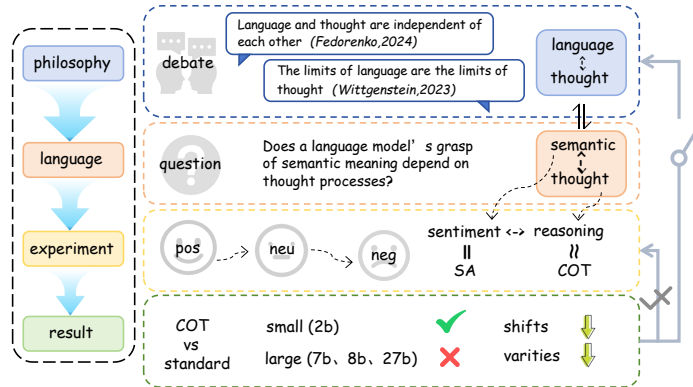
philosophy

language

experiment

result

debate

Language and thought are independent of each other (Fedorenko,2024)

The limits of language are the limits of thought (Wittgenstein,2023)

language
$\updownarrow$
thought

question

Does a language model' s grasp of semantic meaning depend on thought processes?

semantic
$\updownarrow$
thought

pos

neu

neg

sentiment <-> reasoning

$\parallel$

SA

$\approx$

COT

COT
vs
standard

small (2b)

large (7b、8b、27b)

shifts

varities